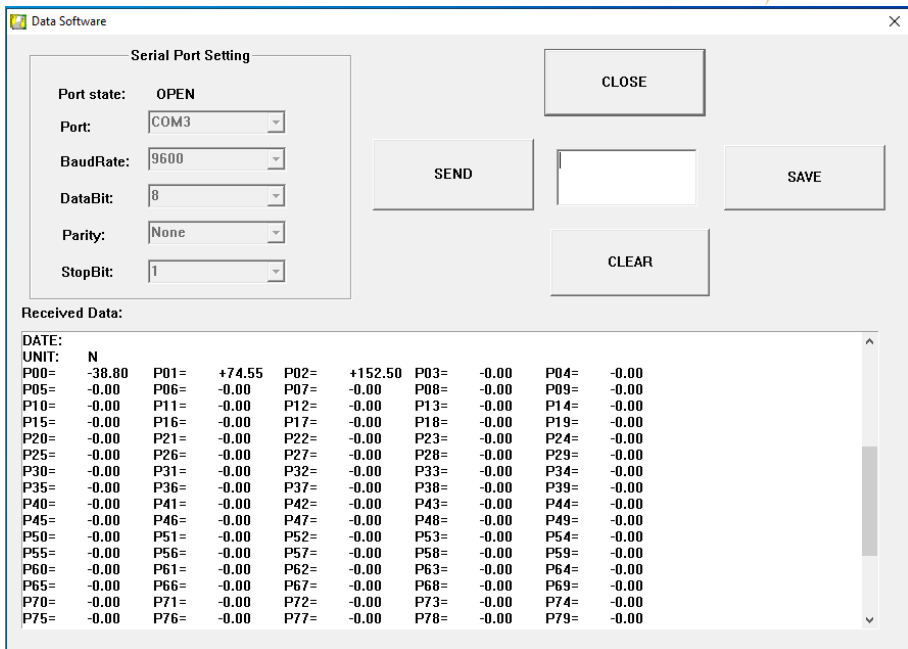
Data Software

Serial Port Setting

Port state: OPEN

Port: COM3

BaudRate: 9600

DataBit: 8

Parity: None

StopBit: 1

CLOSE

SEND

SAVE

CLEAR

Received Data:

DATE:
UNIT: N

| | | | | | | | | | |
|---|---|---|---|---|---|---|---|---|---|
| P00= | -38.80 | P01= | +74.55 | P02= | +152.50 | P03= | -0.00 | P04= | -0.00 |
| P05= | -0.00 | P06= | -0.00 | P07= | -0.00 | P08= | -0.00 | P09= | -0.00 |
| P10= | -0.00 | P11= | -0.00 | P12= | -0.00 | P13= | -0.00 | P14= | -0.00 |
| P15= | -0.00 | P16= | -0.00 | P17= | -0.00 | P18= | -0.00 | P19= | -0.00 |
| P20= | -0.00 | P21= | -0.00 | P22= | -0.00 | P23= | -0.00 | P24= | -0.00 |
| P25= | -0.00 | P26= | -0.00 | P27= | -0.00 | P28= | -0.00 | P29= | -0.00 |
| P30= | -0.00 | P31= | -0.00 | P32= | -0.00 | P33= | -0.00 | P34= | -0.00 |
| P35= | -0.00 | P36= | -0.00 | P37= | -0.00 | P38= | -0.00 | P39= | -0.00 |
| P40= | -0.00 | P41= | -0.00 | P42= | -0.00 | P43= | -0.00 | P44= | -0.00 |
| P45= | -0.00 | P46= | -0.00 | P47= | -0.00 | P48= | -0.00 | P49= | -0.00 |
| P50= | -0.00 | P51= | -0.00 | P52= | -0.00 | P53= | -0.00 | P54= | -0.00 |
| P55= | -0.00 | P56= | -0.00 | P57= | -0.00 | P58= | -0.00 | P59= | -0.00 |
| P60= | -0.00 | P61= | -0.00 | P62= | -0.00 | P63= | -0.00 | P64= | -0.00 |
| P65= | -0.00 | P66= | -0.00 | P67= | -0.00 | P68= | -0.00 | P69= | -0.00 |
| P70= | -0.00 | P71= | -0.00 | P72= | -0.00 | P73= | -0.00 | P74= | -0.00 |
| P75= | -0.00 | P76= | -0.00 | P77= | -0.00 | P78= | -0.00 | P79= | -0.00 |